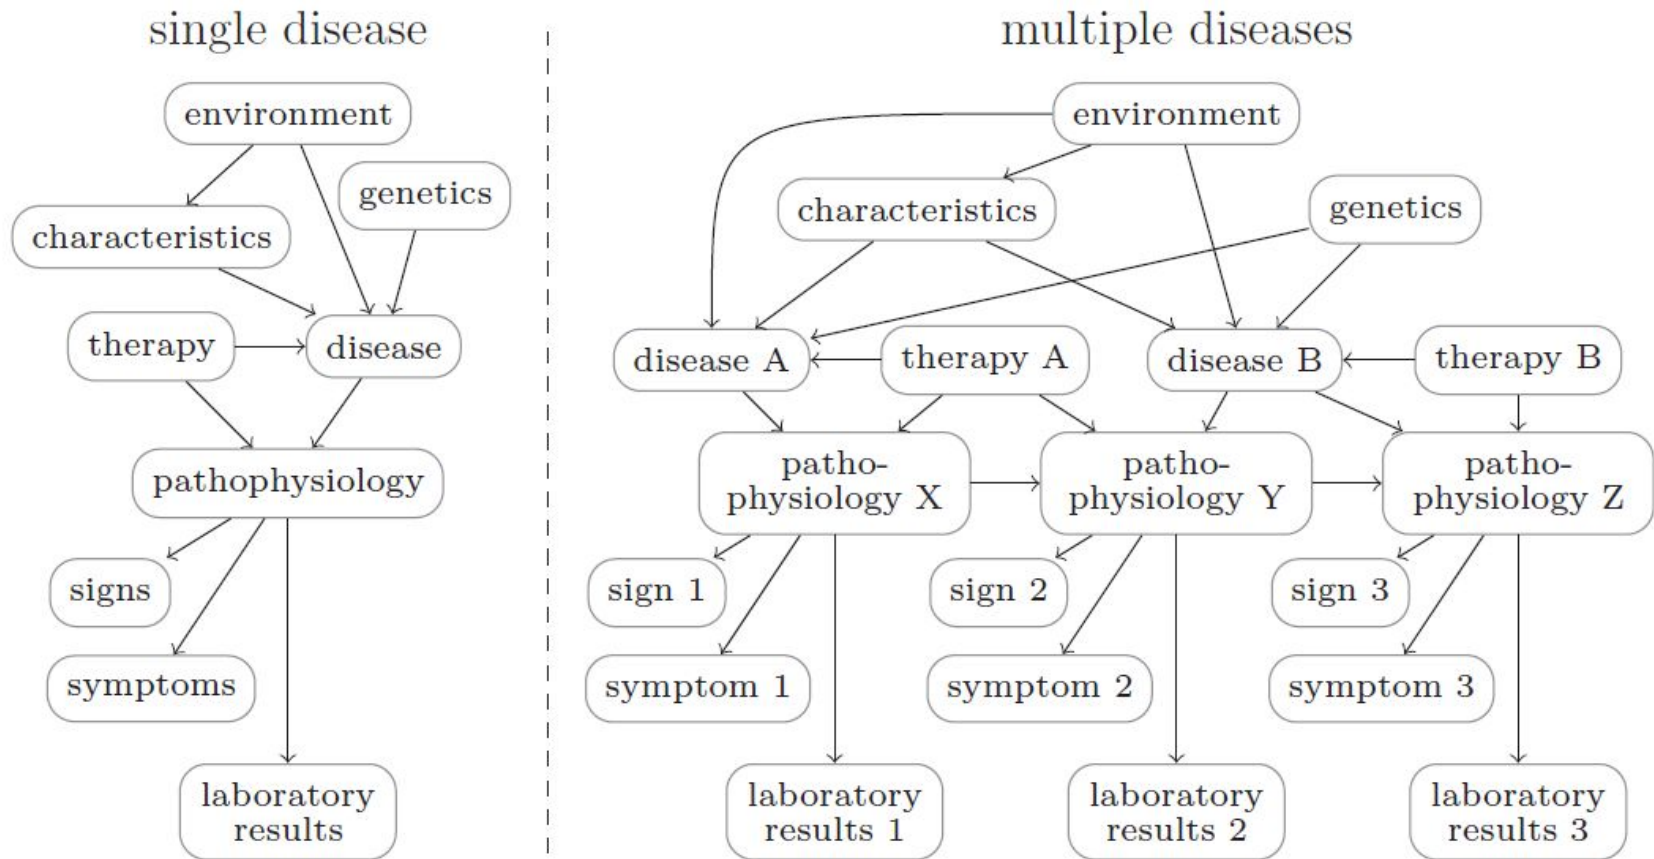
single disease

environment

genetics

characteristics

therapy

disease

pathophysiology

signs

symptoms

laboratory results

multiple diseases

environment

characteristics

genetics

disease A

therapy A

disease B

therapy B

pathophysiology X

pathophysiology Y

pathophysiology Z

sign 1

sign 2

sign 3

symptom 1

symptom 2

symptom 3

laboratory results 1

laboratory results 2

laboratory results 3